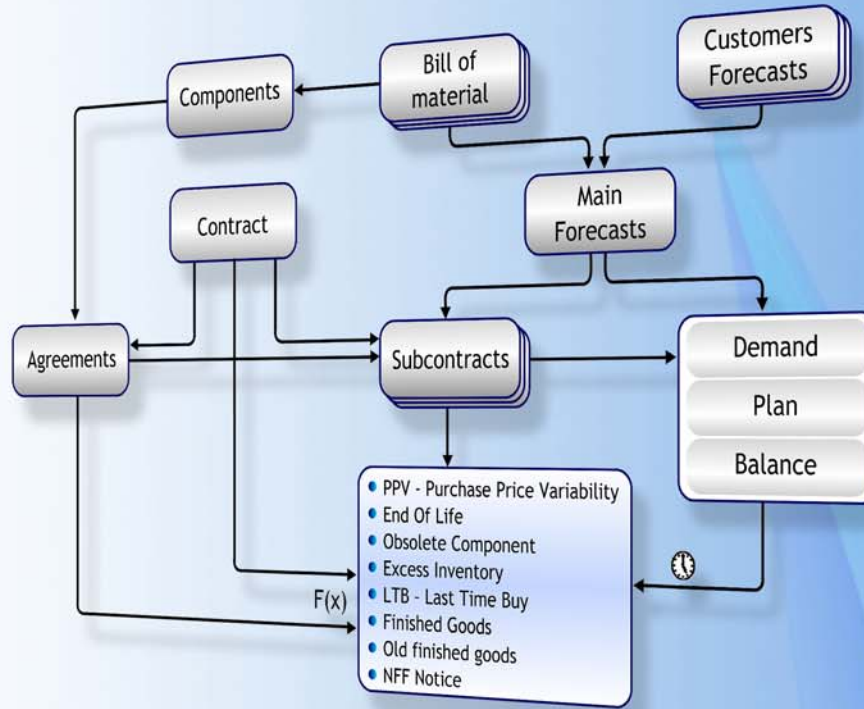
Customers Forecasts

Bill of material

Components

Main Forecasts

Contract

Agreements

Subcontracts

Demand

Plan

Balance

- PPV - Purchase Price Variability
- End Of Life
- Obsolete Component
- Excess Inventory
- LTB - Last Time Buy
- Finished Goods
- Old finished goods
- NFF Notice

F(x)